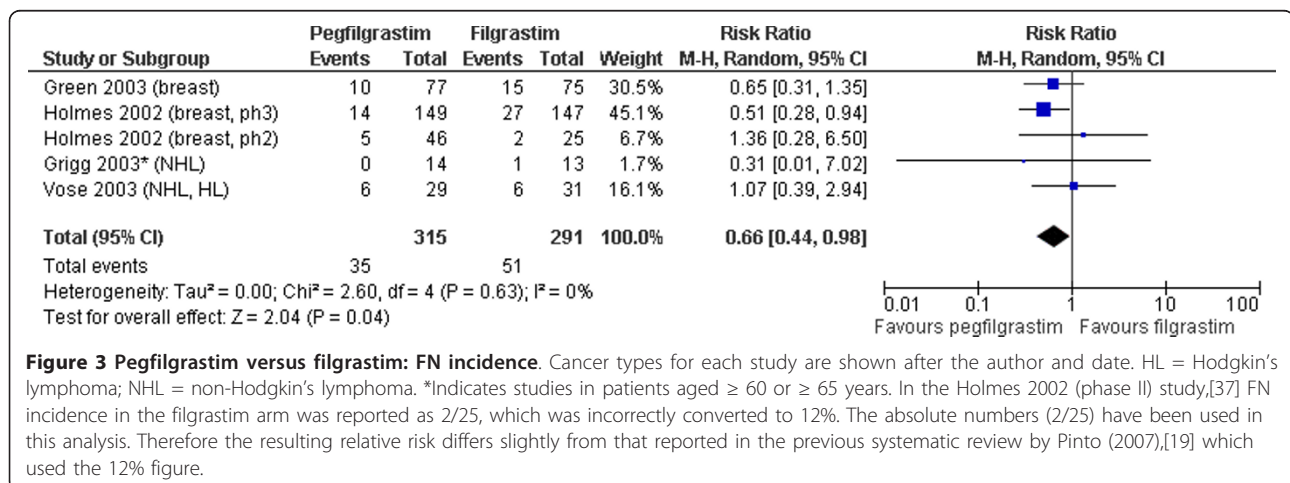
| Study or Subgroup | Pegfilgrastim Events | Pegfilgrastim Total | Filgrastim Events | Filgrastim Total | Weight | Risk Ratio M-H, Random, 95% CI |
|---|---|---|---|---|---|---|
| Green 2003 (breast) | 10 | 77 | 15 | 75 | 30.5% | 0.65 [0.31, 1.35] |
| Holmes 2002 (breast, ph3) | 14 | 149 | 27 | 147 | 45.1% | 0.51 [0.28, 0.94] |
| Holmes 2002 (breast, ph2) | 5 | 46 | 2 | 25 | 6.7% | 1.36 [0.28, 6.50] |
| Grigg 2003* (NHL) | 0 | 14 | 1 | 13 | 1.7% | 0.31 [0.01, 7.02] |
| Vose 2003 (NHL, HL) | 6 | 29 | 6 | 31 | 16.1% | 1.07 [0.39, 2.94] |
| **Total (95% CI)** | | **315** | | **291** | **100.0%** | **0.66 [0.44, 0.98]** |
| Total events | 35 | | 51 | | | |

Heterogeneity: Tau² = 0.00; Chi² = 2.60, df = 4 (P = 0.63); I² = 0%
Test for overall effect: Z = 2.04 (P = 0.04)

Risk Ratio
M-H, Random, 95% CI

0.01 0.1 1 10 100
Favours pegfilgrastim Favours filgrastim

**Figure 3 Pegfilgrastim versus filgrastim: FN incidence**. Cancer types for each study are shown after the author and date. HL = Hodgkin's lymphoma; NHL = non-Hodgkin's lymphoma. *Indicates studies in patients aged ≥ 60 or ≥ 65 years. In the Holmes 2002 (phase II) study,[37] FN incidence in the filgrastim arm was reported as 2/25, which was incorrectly converted to 12%. The absolute numbers (2/25) have been used in this analysis. Therefore the resulting relative risk differs slightly from that reported in the previous systematic review by Pinto (2007),[19] which used the 12% figure.